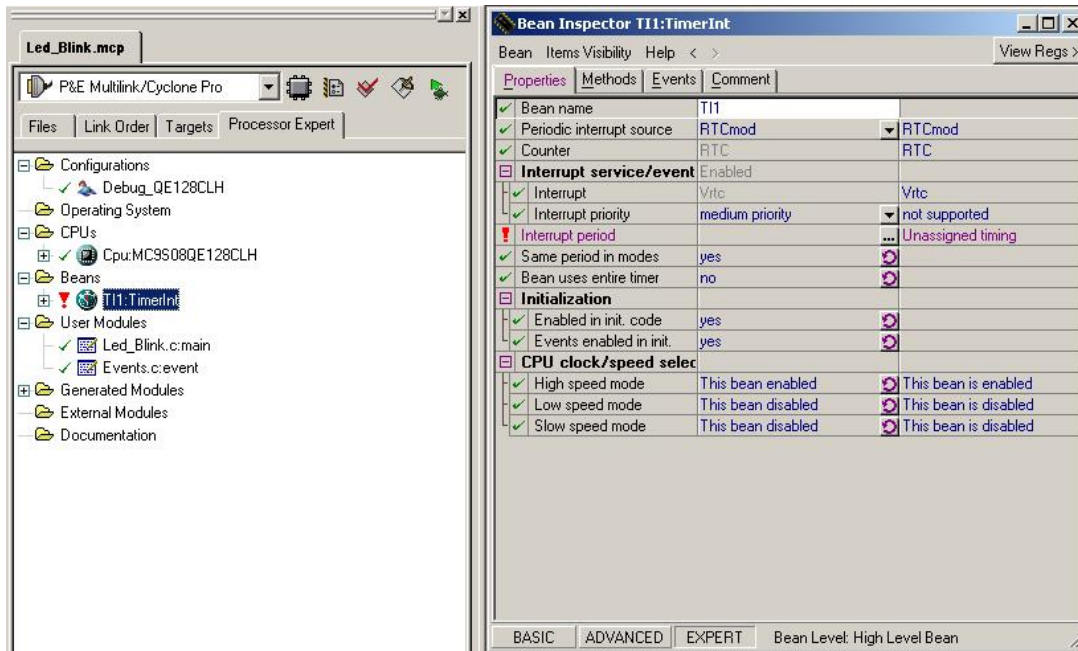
Led_Blink.mcp

P&E Multilink/Cyclone Pro

Files | Link Order | Targets | Processor Expert

Configurations
Debug_QE128CLH
Operating System
CPUs
Cpu:MC9S08QE128CLH
Beans
TI1:TimerInt
User Modules
Led_Blink.c:main
Events.c:event
Generated Modules
External Modules
Documentation

Bean Inspector TI1:TimerInt

Bean Items Visibility Help < >

View Regs >

Properties | Methods | Events | Comment

| Bean name | TI1 | |
|---|---|---|
| Periodic interrupt source | RTCmod | RTCmod |
| Counter | RTC | RTC |
| Interrupt service/event | Enabled | |
| Interrupt | Vrtc | Vrtc |
| Interrupt priority | medium priority | not supported |
| Interrupt period | ... | Unassigned timing |
| Same period in modes | yes | |
| Bean uses entire timer | no | |
| Initialization | | |
| Enabled in init. code | yes | |
| Events enabled in init. | yes | |
| CPU clock/speed selec | | |
| High speed mode | This bean enabled | This bean is enabled |
| Low speed mode | This bean disabled | This bean is disabled |
| Slow speed mode | This bean disabled | This bean is disabled |

BASIC | ADVANCED | EXPERT | Bean Level: High Level Bean